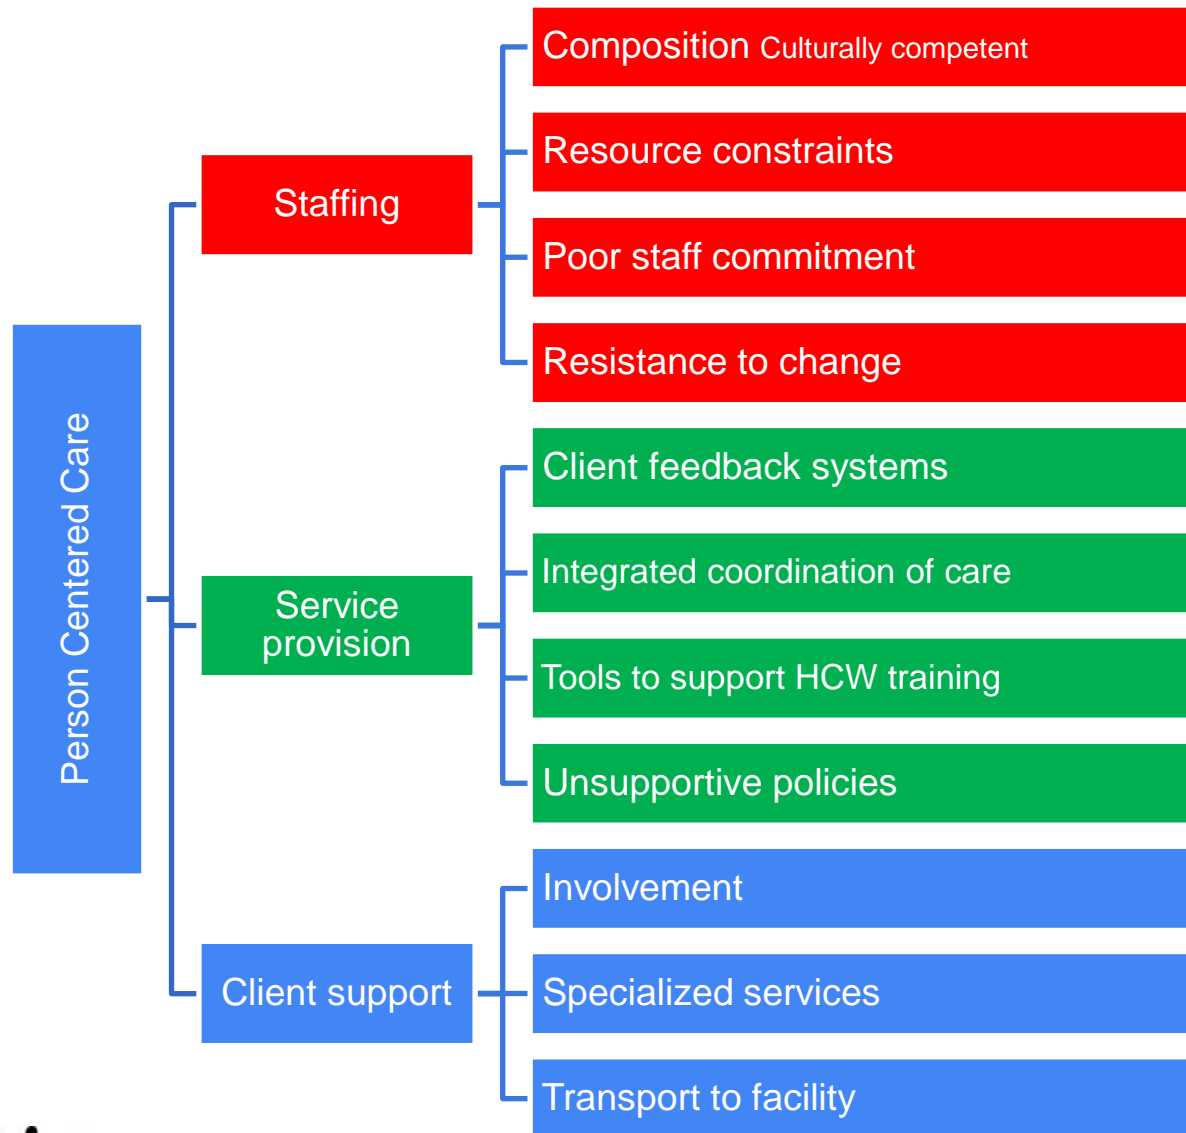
Person Centered Care

Staffing

Composition Culturally competent

Resource constraints

Poor staff commitment

Resistance to change

Service provision

Client feedback systems

Integrated coordination of care

Tools to support HCW training

Unsupportive policies

Client support

Involvement

Specialized services

Transport to facility